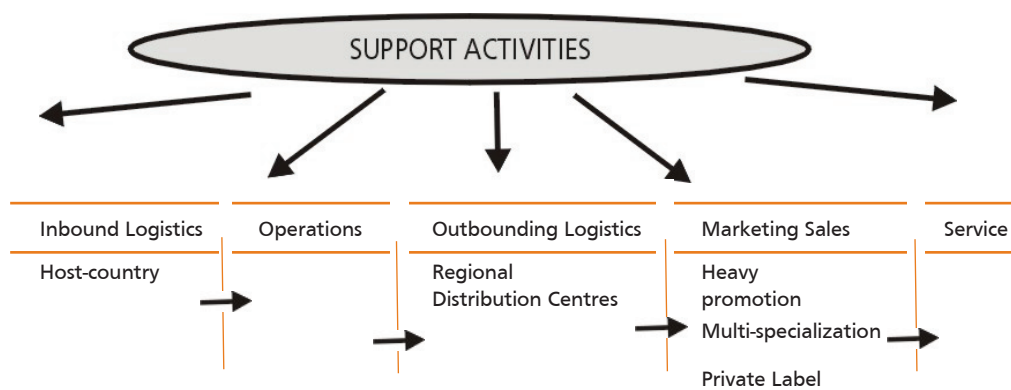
SUPPORT ACTIVITIES

| Inbound Logistics | Operations | Outbounding Logistics | Marketing Sales | Service |
|---|---|---|---|---|
| Host-country | | Regional Distribution Centres | Heavy promotion<br>Multi-specialization<br>Private Label | |